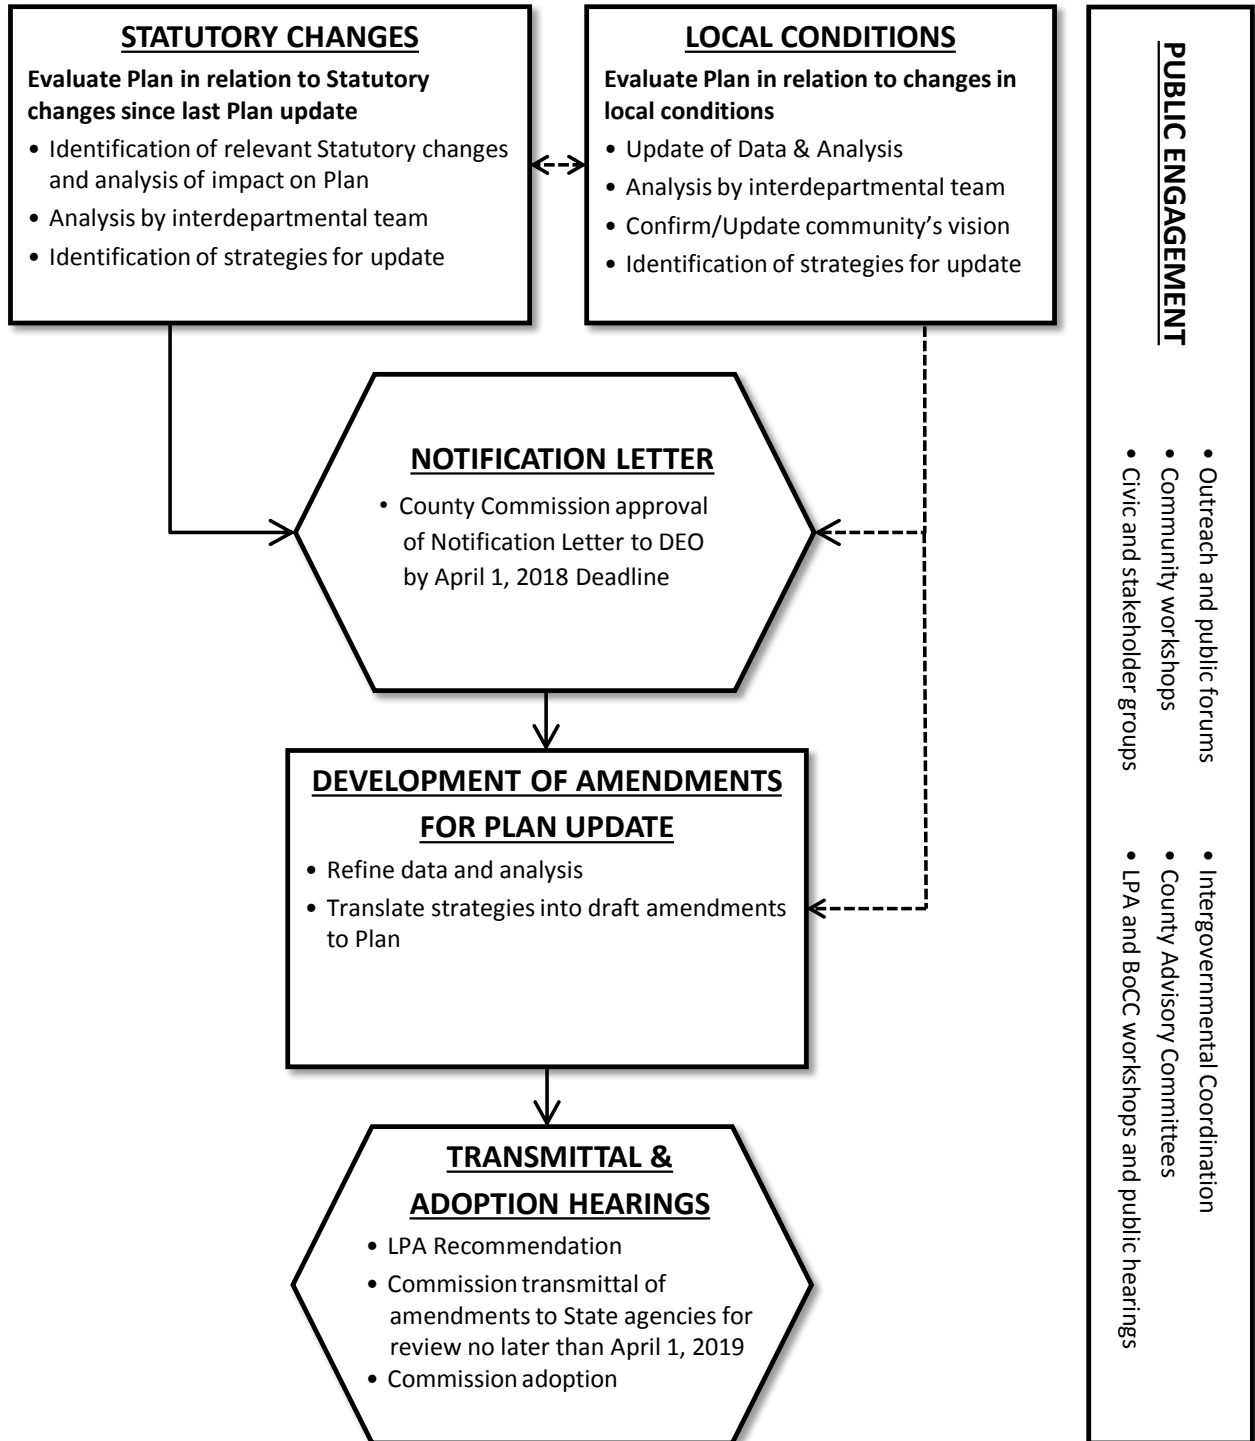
STATUTORY CHANGES

Evaluate Plan in relation to Statutory changes since last Plan update

• Identification of relevant Statutory changes and analysis of impact on Plan
• Analysis by interdepartmental team
• Identification of strategies for update

LOCAL CONDITIONS

Evaluate Plan in relation to changes in local conditions

• Update of Data & Analysis
• Analysis by interdepartmental team
• Confirm/Update community's vision
• Identification of strategies for update

NOTIFICATION LETTER

• County Commission approval of Notification Letter to DEO by April 1, 2018 Deadline

DEVELOPMENT OF AMENDMENTS FOR PLAN UPDATE

• Refine data and analysis
• Translate strategies into draft amendments to Plan

TRANSMITTAL & ADOPTION HEARINGS

• LPA Recommendation
• Commission transmittal of amendments to State agencies for review no later than April 1, 2019
• Commission adoption

PUBLIC ENGAGEMENT

• Outreach and public forums
• Community workshops
• Civic and stakeholder groups

• Intergovernmental Coordination
• County Advisory Committees
• LPA and BoCC workshops and public hearings